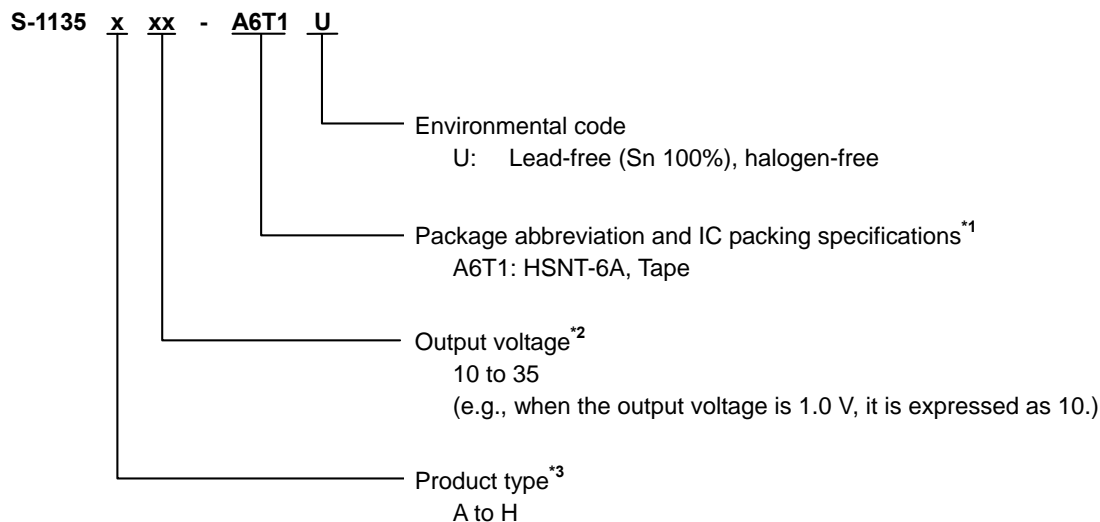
S-1135 x xx - A6T1 U

Environmental code
U: Lead-free (Sn 100%), halogen-free

Package abbreviation and IC packing specifications$^{*1}$
A6T1: HSNT-6A, Tape

Output voltage$^{*2}$
10 to 35
(e.g., when the output voltage is 1.0 V, it is expressed as 10.)

Product type$^{*3}$
A to H